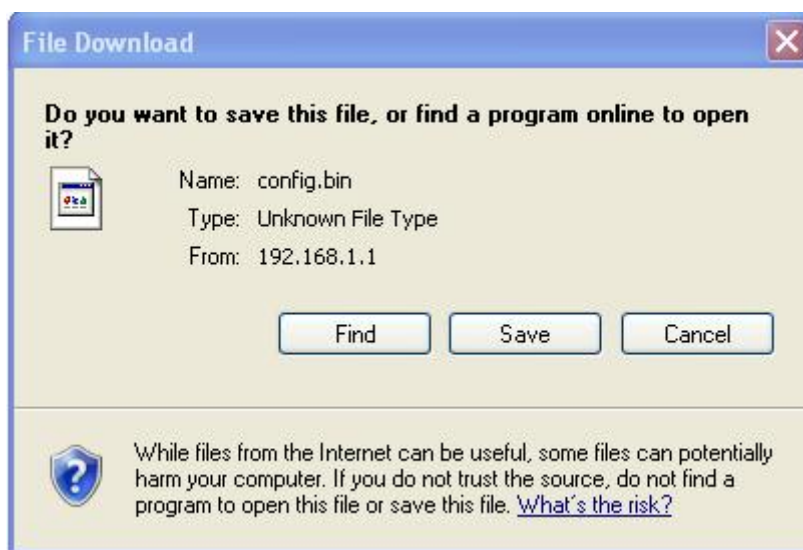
File Download

Do you want to save this file, or find a program online to open it?

Name: config.bin
Type: Unknown File Type
From: 192.168.1.1

Find Save Cancel

While files from the Internet can be useful, some files can potentially harm your computer. If you do not trust the source, do not find a program to open this file or save this file. What's the risk?